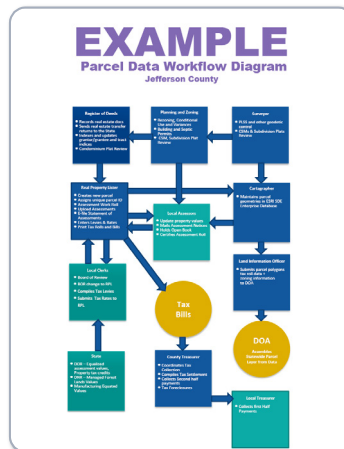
EXAMPLE

Parcel Data Workflow Diagram

Jefferson County

Register of Deeds
• Records real estate docs
• Sends real estate transfer returns to the State
• Indexes and updates grantor/grantee and tract indices
• Condominium Plat Review

Planning and Zoning
• Rezoning, Conditional Use and Variances
• Building and Septic Permits
• CSM, Subdivision Plat Review

Surveyor
• PLSS and other geodetic control
• CSMs & Subdivision Plats Review

Real Property Lister
• Creates new parcel
• Assigns unique parcel ID
• Assessment Work Roll
• Upload Assessments
• E-file Statement of Assessments
• Enters Levies & Rates
• Print Tax Rolls and Bills

Cartographer
• Maintains parcel geometries in ESRI SDE Enterprise Database

Local Assessors
• Update property values
• Mails Assessment Notices
• Holds Open Book
• Certifies Assessment Roll

Local Clerks
• Board of Review
• Will change in RPL
• Compiles Tax Levies
• Submits Tax Rates to RPL

Tax Bills

Land Information Officer
• Submits parcel polygons tax roll data + zoning information to DOA

DOA
Assembles Statewide Parcel Layer from Data

State
• DOR - Equalized assessment values, Property tax credits
• DNR - Managed Forest Lands Values
• Manufacturing Equated Values

County Treasurer
• Coordinates Tax Collection
• Compiles Tax Settlement
• Collects Second Half payments
• Tax Foreclosures

Local Treasurer
• Collects First Half Payments